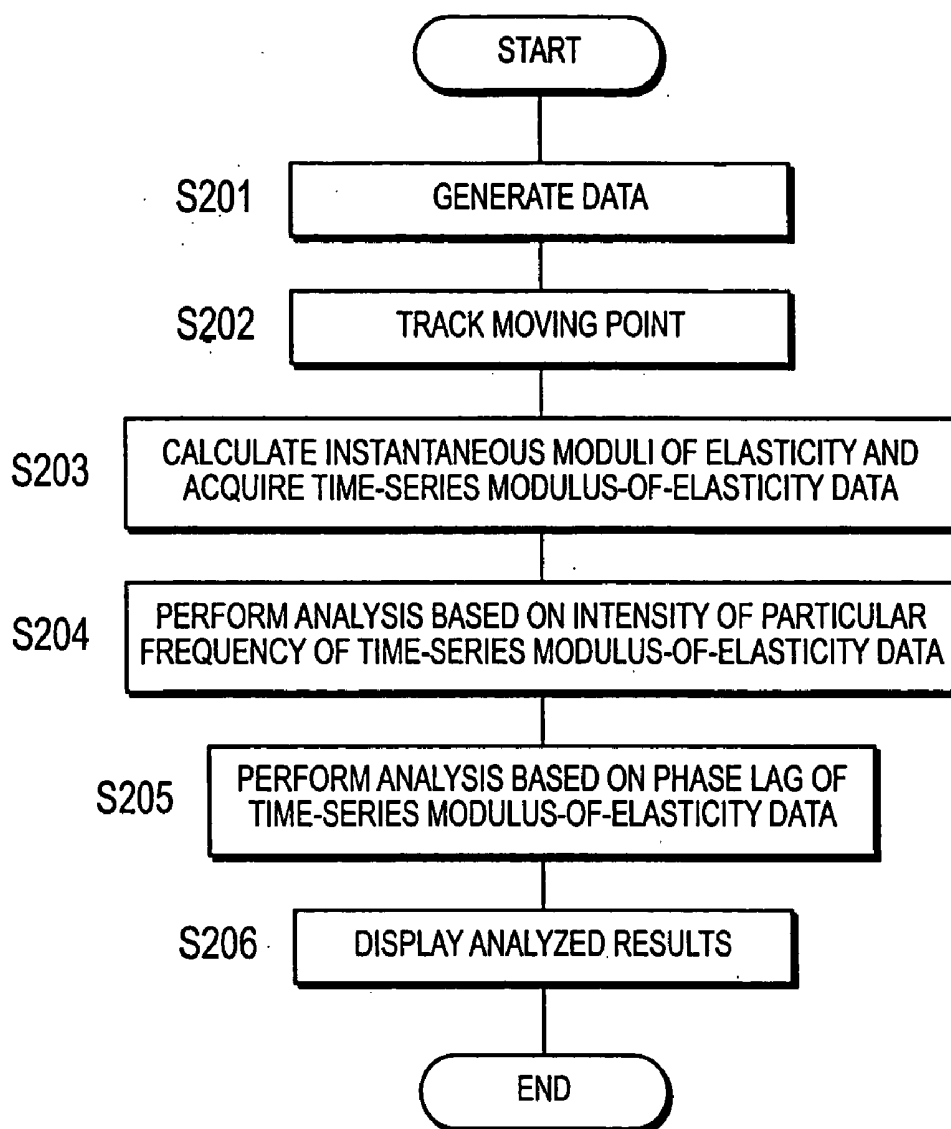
START

S201 GENERATE DATA

S202 TRACK MOVING POINT

S203 CALCULATE INSTANTANEOUS MODULI OF ELASTICITY AND ACQUIRE TIME-SERIES MODULUS-OF-ELASTICITY DATA

S204 PERFORM ANALYSIS BASED ON INTENSITY OF PARTICULAR FREQUENCY OF TIME-SERIES MODULUS-OF-ELASTICITY DATA

S205 PERFORM ANALYSIS BASED ON PHASE LAG OF TIME-SERIES MODULUS-OF-ELASTICITY DATA

S206 DISPLAY ANALYZED RESULTS

END